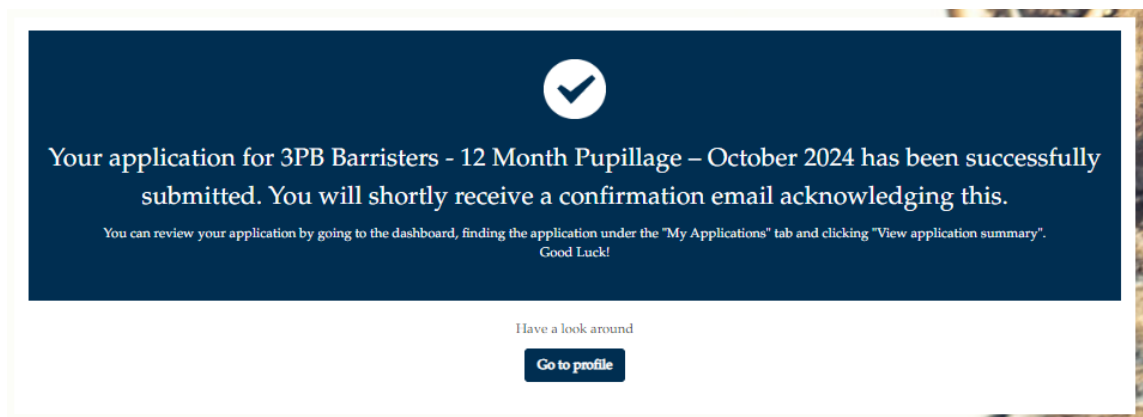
Your application for 3PB Barristers - 12 Month Pupillage – October 2024 has been successfully submitted. You will shortly receive a confirmation email acknowledging this.

You can review your application by going to the dashboard, finding the application under the "My Applications" tab and clicking "View application summary". Good Luck!

Have a look around

Go to profile